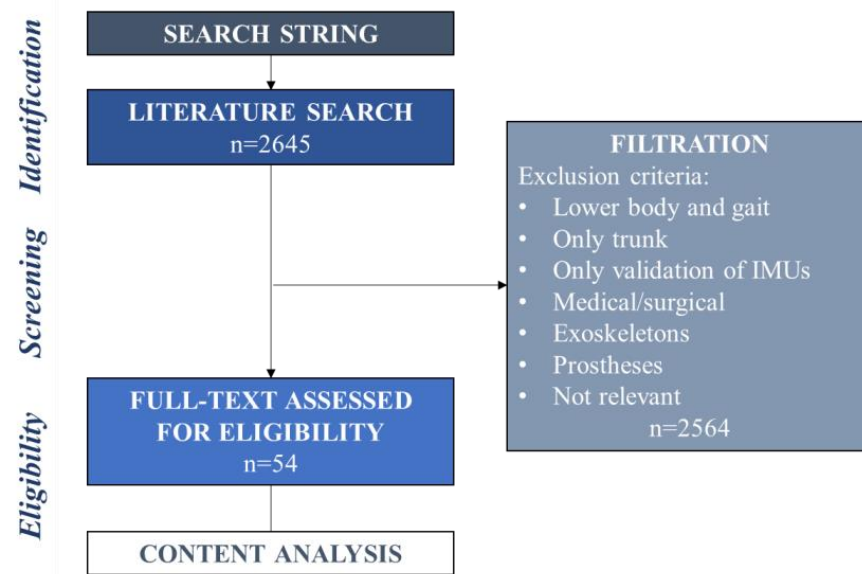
Identification

Screening

Eligibility

SEARCH STRING

LITERATURE SEARCH
n=2645

FILTRATION
Exclusion criteria:
• Lower body and gait
• Only trunk
• Only validation of IMUs
• Medical/surgical
• Exoskeletons
• Prostheses
• Not relevant
n=2564

FULL-TEXT ASSESSED FOR ELIGIBILITY
n=54

CONTENT ANALYSIS